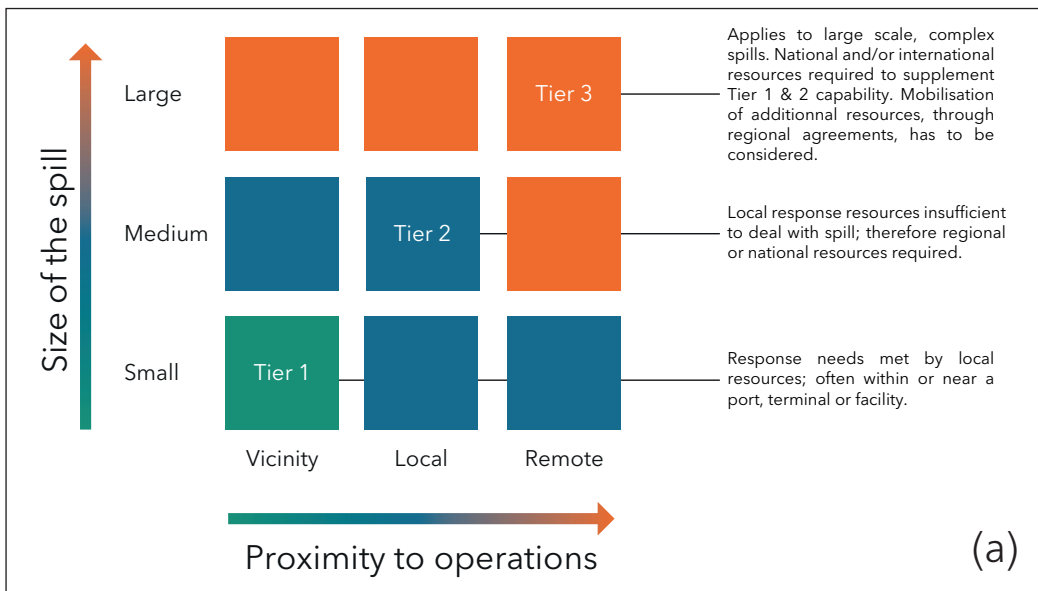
Size of the spill

Large

Tier 3

Applies to large scale, complex spills. National and/or international resources required to supplement Tier 1 & 2 capability. Mobilisation of additionnal resources, through regional agreements, has to be considered.

Medium

Tier 2

Local response resources insufficient to deal with spill; therefore regional or national resources required.

Small

Tier 1

Response needs met by local resources; often within or near a port, terminal or facility.

Vicinity

Local

Remote

Proximity to operations

(a)